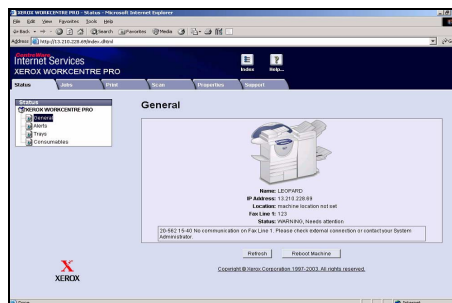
XEROX WORKCENTRE PRO - Status - Microsoft Internet Explorer
File Edit View Favorites Tools Help
Back Search Favorites Media
Address http://13.210.228.69/index.dhtml
CentreWare
Internet Services
XEROX WORKCENTRE PRO
Index Help
Status Jobs Print Scan Properties Support
Status
XEROX WORKCENTRE PRO
General
Alerts
Trays
Consumables
General
Name: LEOPARD
IP Address: 13.210.228.69
Location: machine location not set
Fax Line 1: 123
Status: WARNING, Needs attention
20-562 15-40 No communication on Fax Line 1. Please check internal connection or contact your System Administrator.
Refresh
Reboot Machine
Copyright © Xerox Corporation 1997-2003. All rights reserved.
XEROX
Done
Internet